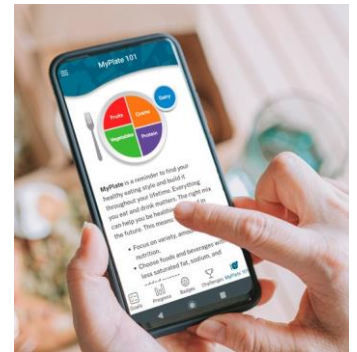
MyPlate 101

Fruits
Grains
Vegetables
Protein
Dairy

MyPlate is a reminder to find your healthy eating style and build it throughout your lifetime. Everything you eat and drink matters. The right mix can help you be healthier now and in the future. This means: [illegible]

• Focus on variety, amount, and nutrition.
• Choose foods and beverages with less saturated fat, sodium, and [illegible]

Today
Progress
Badges
Challenges
MyPlate 101